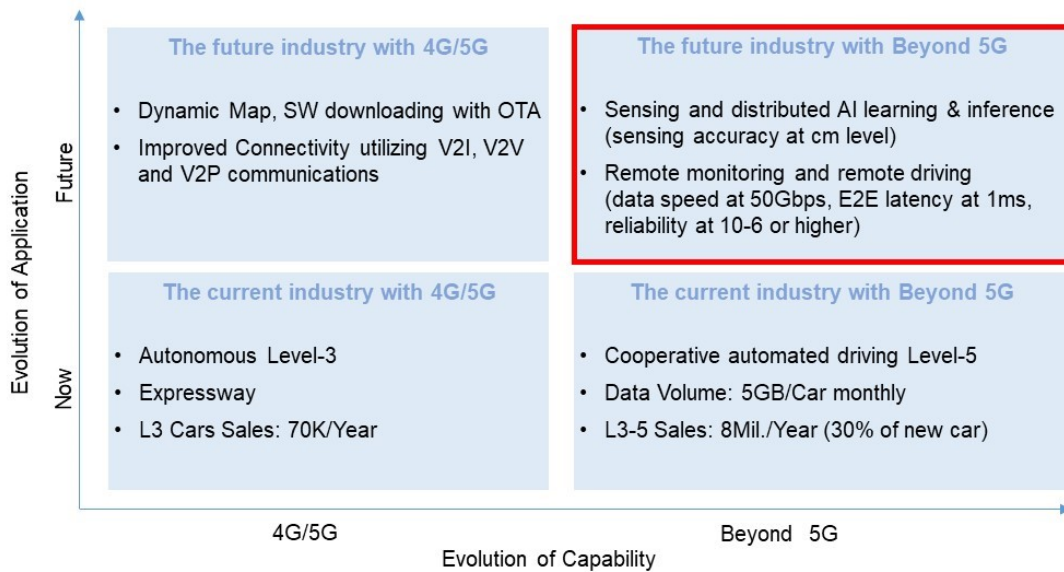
Evolution of Application

Future

Now

The future industry with 4G/5G

• Dynamic Map, SW downloading with OTA
• Improved Connectivity utilizing V2I, V2V and V2P communications

The future industry with Beyond 5G

• Sensing and distributed AI learning & inference (sensing accuracy at cm level)
• Remote monitoring and remote driving (data speed at 50Gbps, E2E latency at 1ms, reliability at 10-6 or higher)

The current industry with 4G/5G

• Autonomous Level-3
• Expressway
• L3 Cars Sales: 70K/Year

The current industry with Beyond 5G

• Cooperative automated driving Level-5
• Data Volume: 5GB/Car monthly
• L3-5 Sales: 8Mil./Year (30% of new car)

4G/5G

Beyond 5G

Evolution of Capability